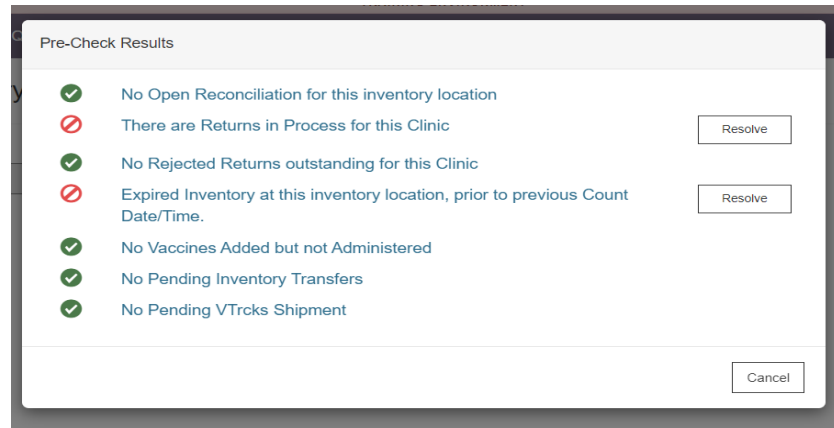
Pre-Check Results

No Open Reconciliation for this inventory location

There are Returns in Process for this Clinic

Resolve

No Rejected Returns outstanding for this Clinic

Expired Inventory at this inventory location, prior to previous Count Date/Time.

Resolve

No Vaccines Added but not Administered

No Pending Inventory Transfers

No Pending VTrcks Shipment

Cancel